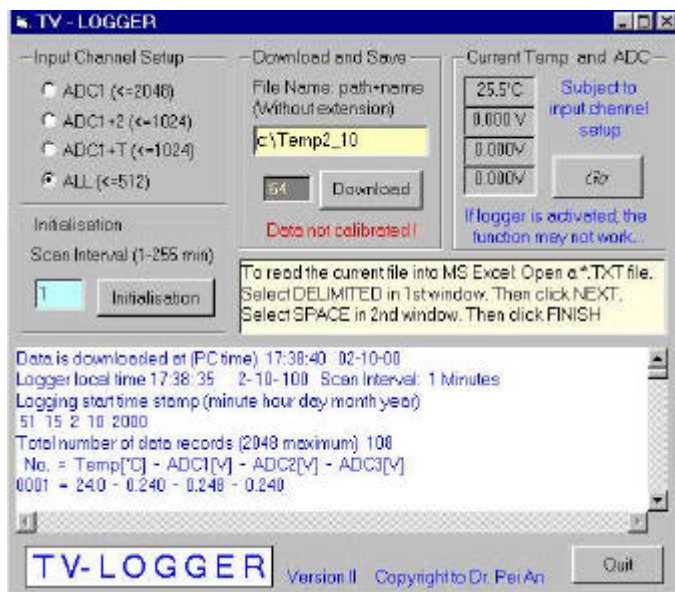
TV - LOGGER

Input Channel Setup

ADC1 (<=2048)

ADC1+2 (<=1024)

ADC1+T (<=1024)

ALL (<=512)

Initialisation

Scan Interval (1-255 min)

1

Initialisation

Download and Save

File Name: path+name (Without extension)

c:\Temp2_10

54

Download

Data not calibrated !

Current Temp. and ADC

25.5°C

0.000 V

0.000V

0.000V

Subject to input channel setup

Go

If logger is activated, the function may not work...

To read the current file into MS Excel: Open a *.TXT file. Select DELIMITED in 1st window. Then click NEXT. Select SPACE in 2nd window. Then click FINISH

Data is downloaded at (PC time) 17:38:40 02-10-00
Logger local time 17:38:35 2-10-100 Scan Interval: 1 Minutes
Logging start time stamp (minute hour day month year)
51 15 2 10 2000
Total number of data records (2048 maximum) 108
No. = Temp[°C] - ADC1[V] - ADC2[V] - ADC3[V]
0001 = 24.0 - 0.240 - 0.248 - 0.240

TV-LOGGER

Version II Copyright to Dr. Pei An

Quit